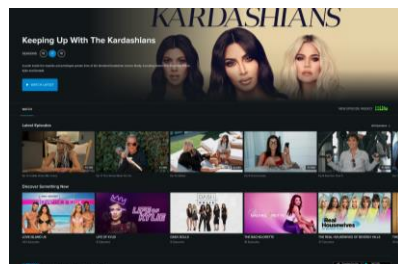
KARDASHIANS

Keeping Up With The Kardashians

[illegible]

+ WATCH LATER

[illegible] hulu

Latest Episodes

Discover Something New

LOVE ISLAND UK

LIFE OF KYLIE

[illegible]

THE BACHELORETTE

The Real Housewives

THE REAL HOUSEWIVES OF BEVERLY HILLS